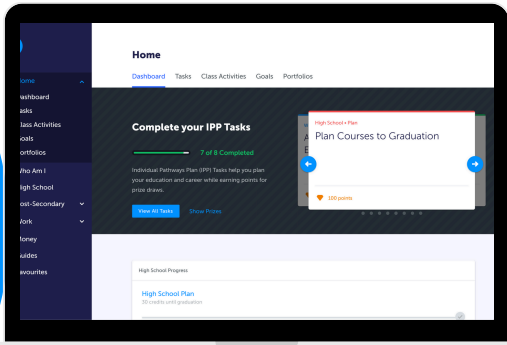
ome
ashboard
asks
lass Activities
oals
ortfolios
Who Am I
High School
ost-Secondary
Work
oney
uides
avourites

Home

Dashboard Tasks Class Activities Goals Portfolios

Complete your IPP Tasks

7 of 8 Completed

Individual Pathways Plan (IPP) Tasks help you plan your education and career while earning points for prize draws.

View All Tasks Show Prizes

High School • Plan

Plan Courses to Graduation

100 points

High School Progress

High School Plan

30 credits until graduation